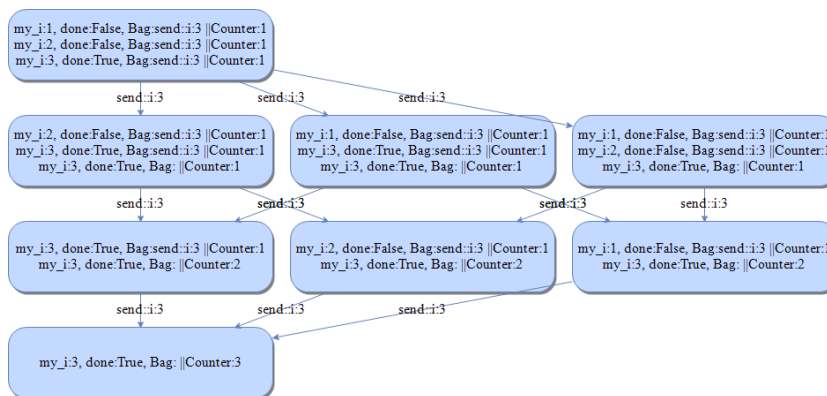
my_i:1, done:False, Bag:send::i:3 ||Counter:1
my_i:2, done:False, Bag:send::i:3 ||Counter:1
my_i:3, done:True, Bag:send::i:3 ||Counter:1

send::i:3

send::i:3

send::i:3

my_i:2, done:False, Bag:send::i:3 ||Counter:1
my_i:3, done:True, Bag:send::i:3 ||Counter:1
my_i:3, done:True, Bag: ||Counter:1

my_i:1, done:False, Bag:send::i:3 ||Counter:1
my_i:3, done:True, Bag:send::i:3 ||Counter:1
my_i:3, done:True, Bag: ||Counter:1

my_i:1, done:False, Bag:send::i:3 ||Counter:1
my_i:2, done:False, Bag:send::i:3 ||Counter:1
my_i:3, done:True, Bag: ||Counter:1

send::i:3

send::i:3

send::i:3

send::i:3

my_i:3, done:True, Bag:send::i:3 ||Counter:1
my_i:3, done:True, Bag: ||Counter:2

my_i:2, done:False, Bag:send::i:3 ||Counter:1
my_i:3, done:True, Bag: ||Counter:2

my_i:1, done:False, Bag:send::i:3 ||Counter:1
my_i:3, done:True, Bag: ||Counter:2

send::i:3

send::i:3

send::i:3

my_i:3, done:True, Bag: ||Counter:3